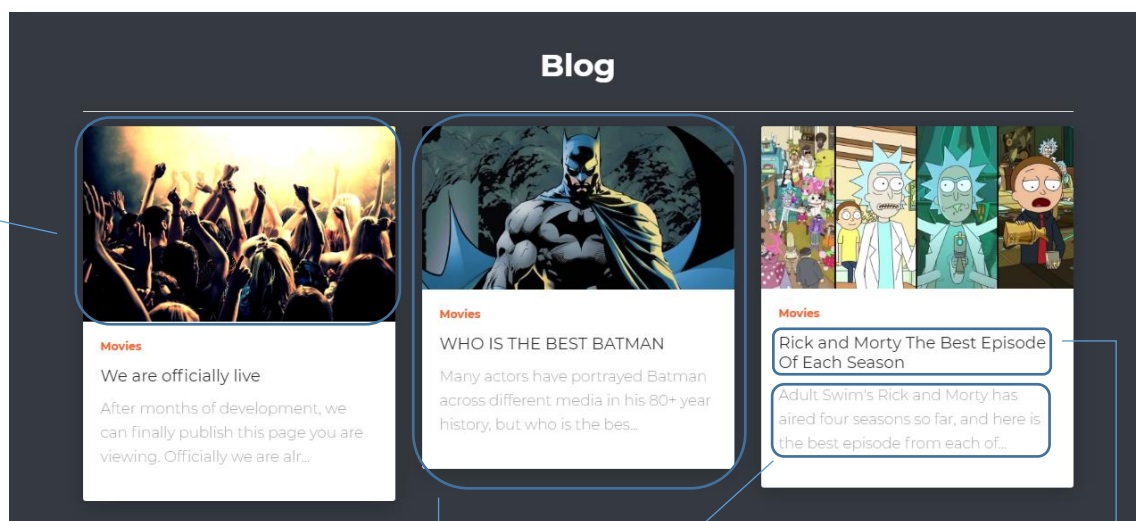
Blog

Movies

We are officially live

After months of development, we can finally publish this page you are viewing. Officially we are alr...

Movies

WHO IS THE BEST BATMAN

Many actors have portrayed Batman across different media in his 80+ year history, but who is the bes...

Movies

Rick and Morty The Best Episode Of Each Season

Adult Swim's Rick and Morty has aired four seasons so far, and here is the best episode from each of...